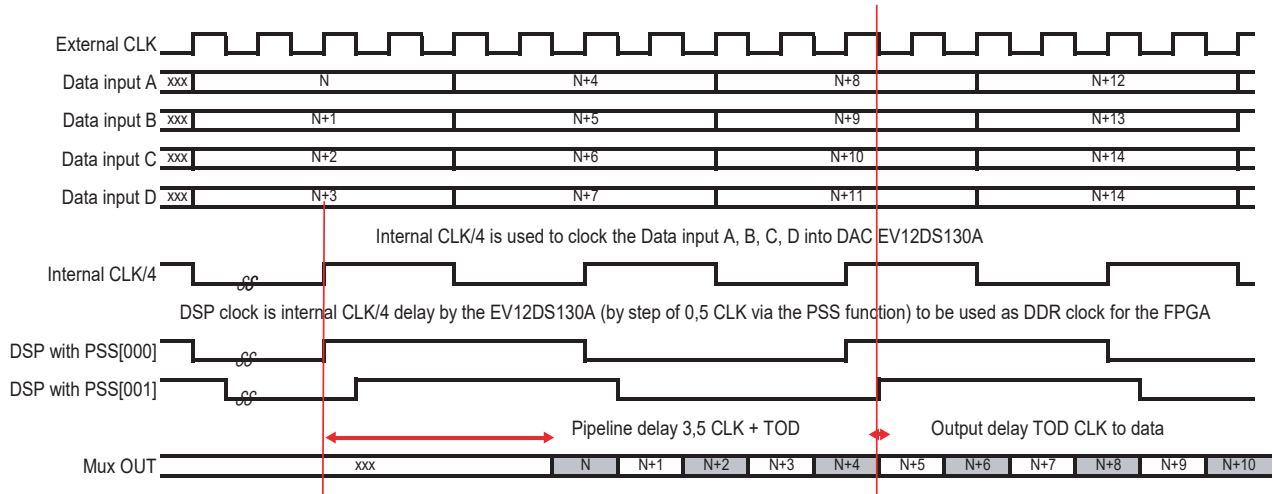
External CLK

Data input A xxx N N+4 N+8 N+12

Data input B xxx N+1 N+5 N+9 N+13

Data input C xxx N+2 N+6 N+10 N+14

Data input D xxx N+3 N+7 N+11 N+14

Internal CLK/4 is used to clock the Data input A, B, C, D into DAC EV12DS130A

Internal CLK/4

DSP clock is internal CLK/4 delay by the EV12DS130A (by step of 0,5 CLK via the PSS function) to be used as DDR clock for the FPGA

DSP with PSS[000]

DSP with PSS[001]

Pipeline delay 3,5 CLK + TOD

Output delay TOD CLK to data

Mux OUT xxx N N+1 N+2 N+3 N+4 N+5 N+6 N+7 N+8 N+9 N+10